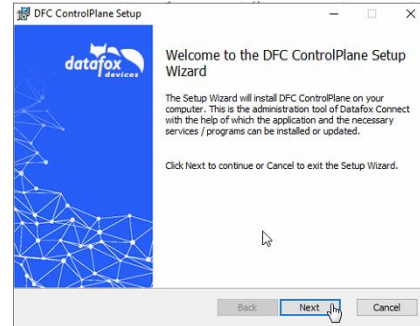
DFC ControlPlane Setup

datafox devices

Welcome to the DFC ControlPlane Setup Wizard

The Setup Wizard will install DFC ControlPlane on your computer. This is the administration tool of Datafox Connect with the help of which the application and the necessary services / programs can be installed or updated.

Click Next to continue or Cancel to exit the Setup Wizard.

Back
Next
Cancel